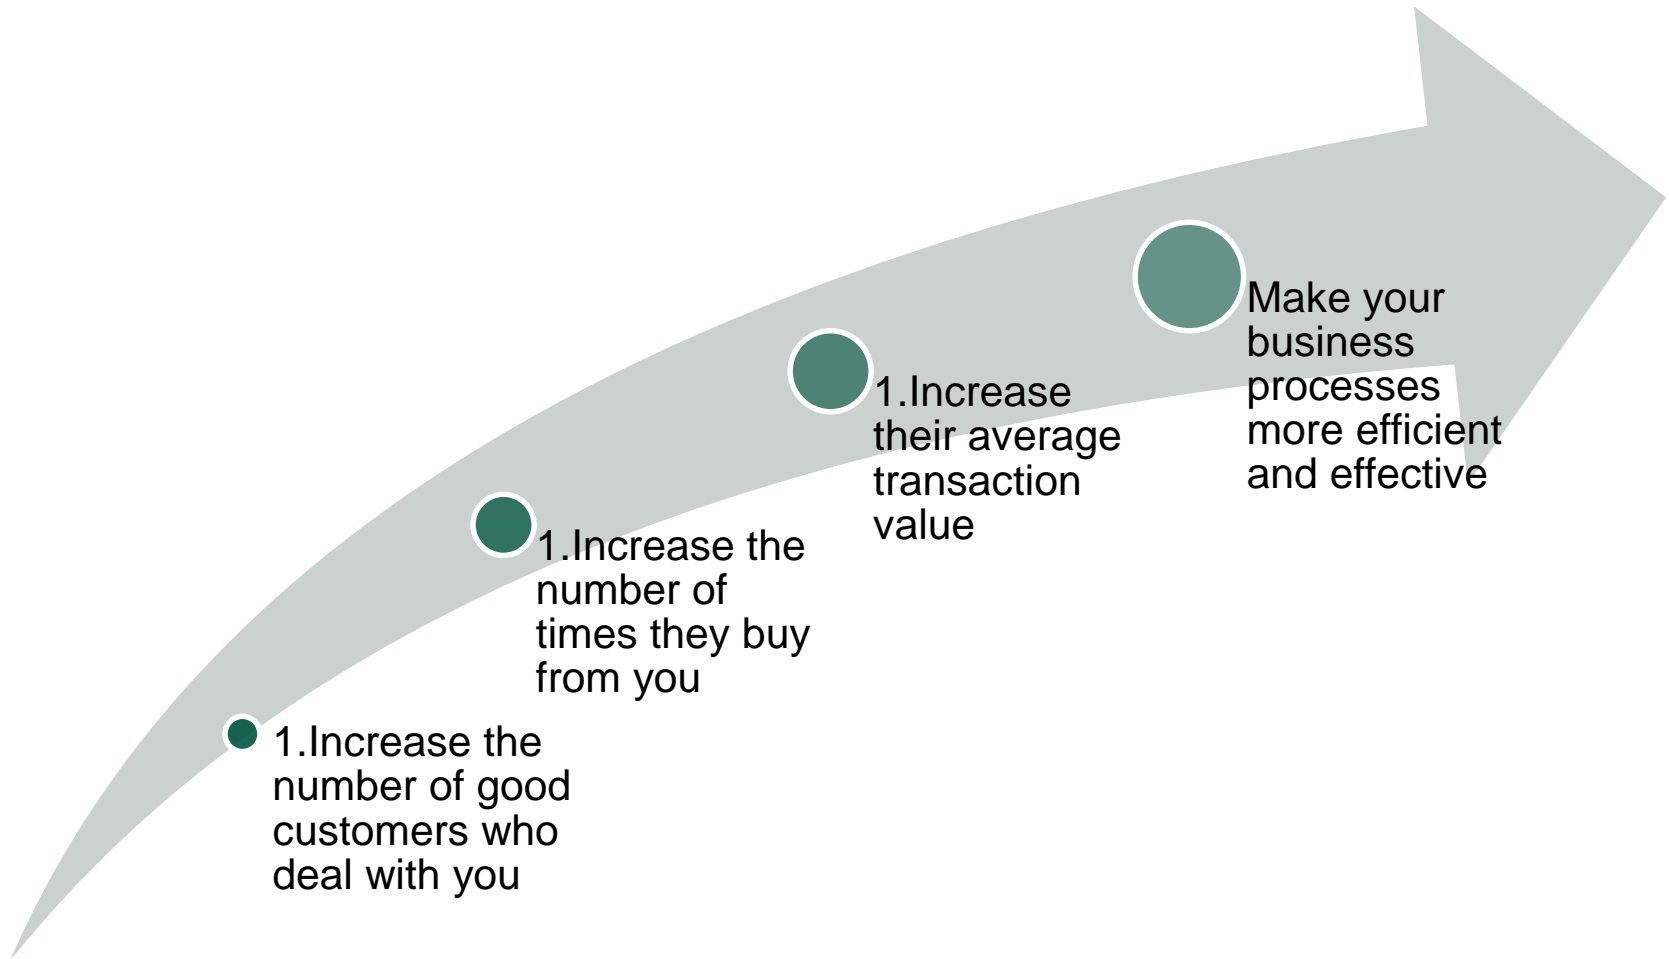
1.Increase the number of good customers who deal with you

1.Increase the number of times they buy from you

1.Increase their average transaction value

Make your business processes more efficient and effective